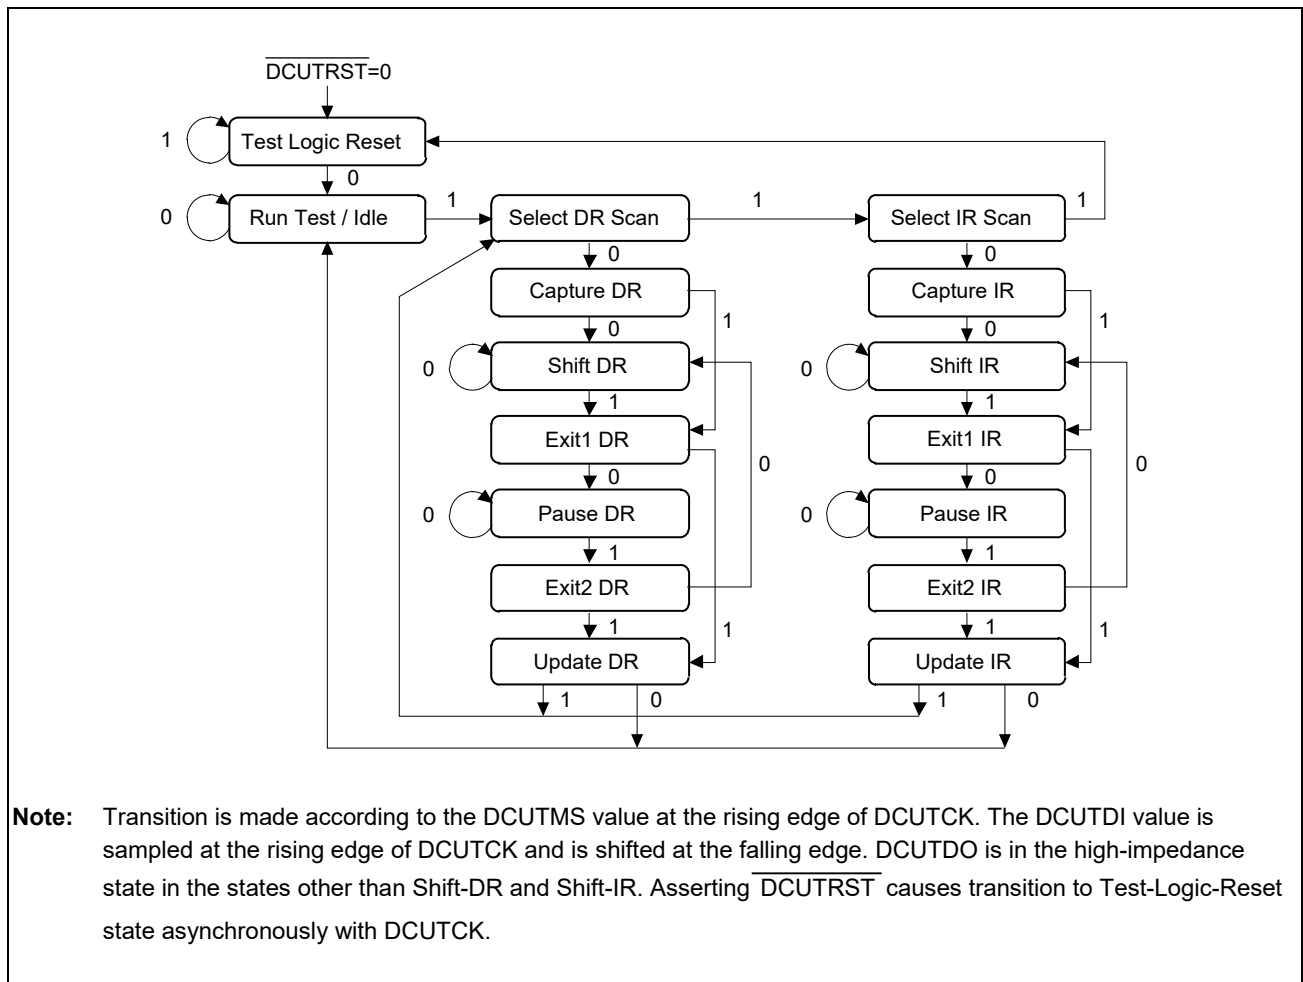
$\overline{DCUTRST}$=0

1 Test Logic Reset

0

0 Run Test / Idle

1

Select DR Scan

1

Select IR Scan

1

0

Capture DR

1

0

0 Shift DR

1

Exit1 DR

0

0

0 Pause DR

1

Exit2 DR

1

1

Update DR

1 0

0

Capture IR

1

0

0 Shift IR

1

Exit1 IR

0

0

0 Pause IR

1

Exit2 IR

1

1

Update IR

1 0

**Note:** Transition is made according to the DCUTMS value at the rising edge of DCUTCK. The DCUTDI value is sampled at the rising edge of DCUTCK and is shifted at the falling edge. DCUTDO is in the high-impedance state in the states other than Shift-DR and Shift-IR. Asserting $\overline{DCUTRST}$ causes transition to Test-Logic-Reset state asynchronously with DCUTCK.